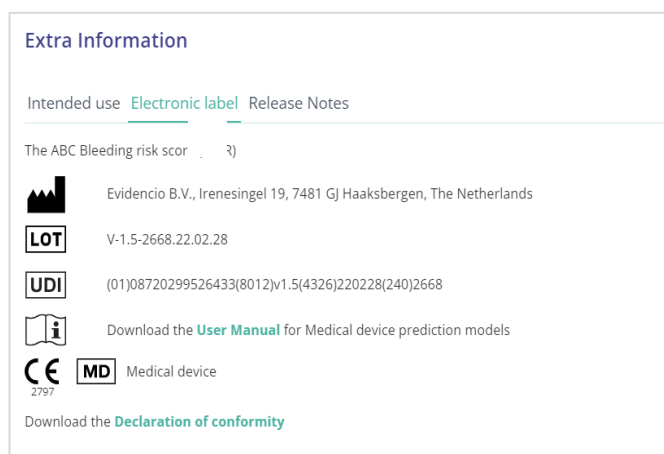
Extra Information

Intended use Electronic label Release Notes

The ABC Bleeding risk scor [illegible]R)

Evidencio B.V., Irenesingel 19, 7481 GJ Haaksbergen, The Netherlands

LOT V-1.5-2668.22.02.28

UDI (01)08720299526433(8012)v1.5(4326)220228(240)2668

Download the User Manual for Medical device prediction models

CE 2797 MD Medical device

Download the Declaration of conformity